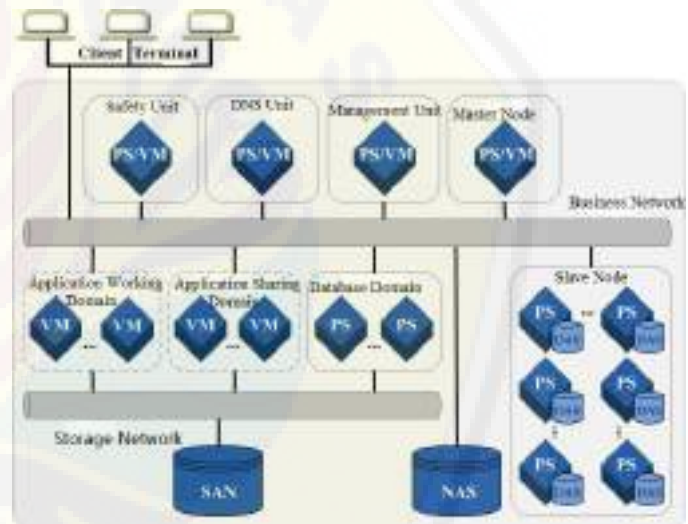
Client Terminal

Safety Unit
PS/VM

DNS Unit
PS/VM

Management Unit
PS/VM

Master Node
PS/VM

Business Network

Application Working Domain
VM ... VM

Application Sharing Domain
VM ... VM

Database Domain
PS ... PS

Slave Node
PS DAS ... PS DAS
PS DAS PS DAS
PS DAS PS DAS

Storage Network

SAN

NAS